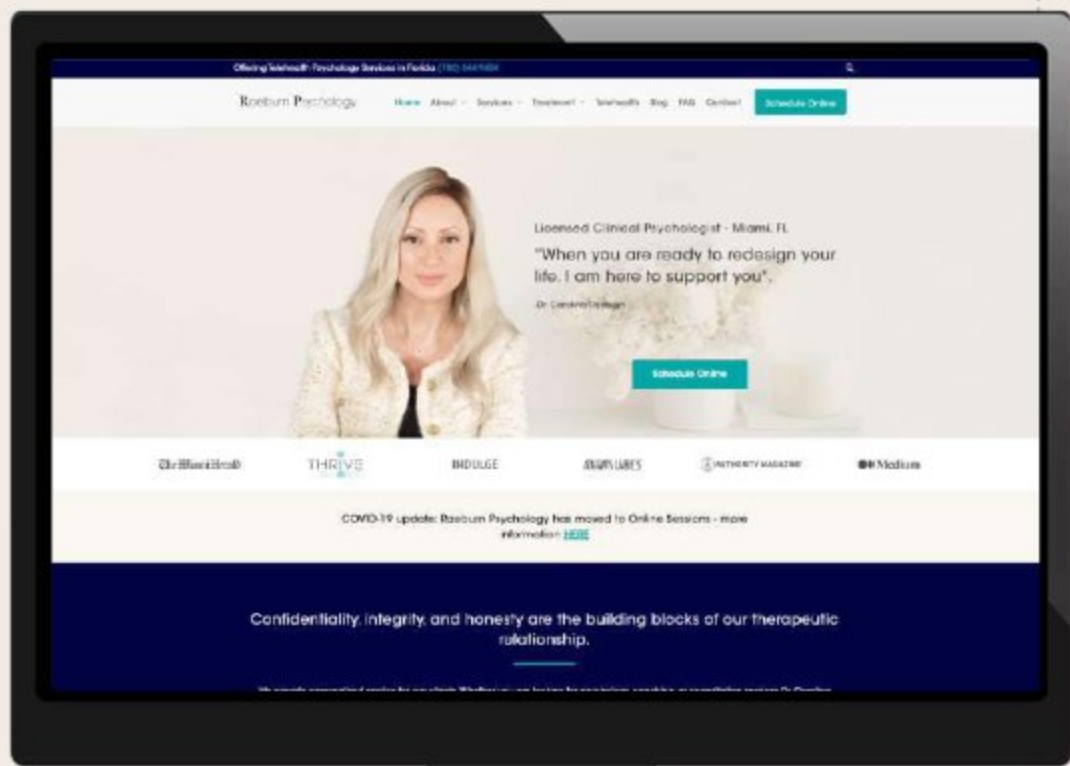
Offering Telehealth Psychology Services in Florida (786) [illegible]

Raeburn Psychology

Home About Services Treatment Telehealth Blog FAQ Contact

Schedule Online

Licensed Clinical Psychologist - Miami, FL

"When you are ready to redesign your life, I am here to support you".

Dr. Caroline Raeburn

Schedule Online

The Miami Herald THRIVE INDULGE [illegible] AUTHORITY MAGAZINE Medium

COVID-19 update: Raeburn Psychology has moved to Online Sessions - more information HERE

Confidentiality, integrity, and honesty are the building blocks of our therapeutic relationship.

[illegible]